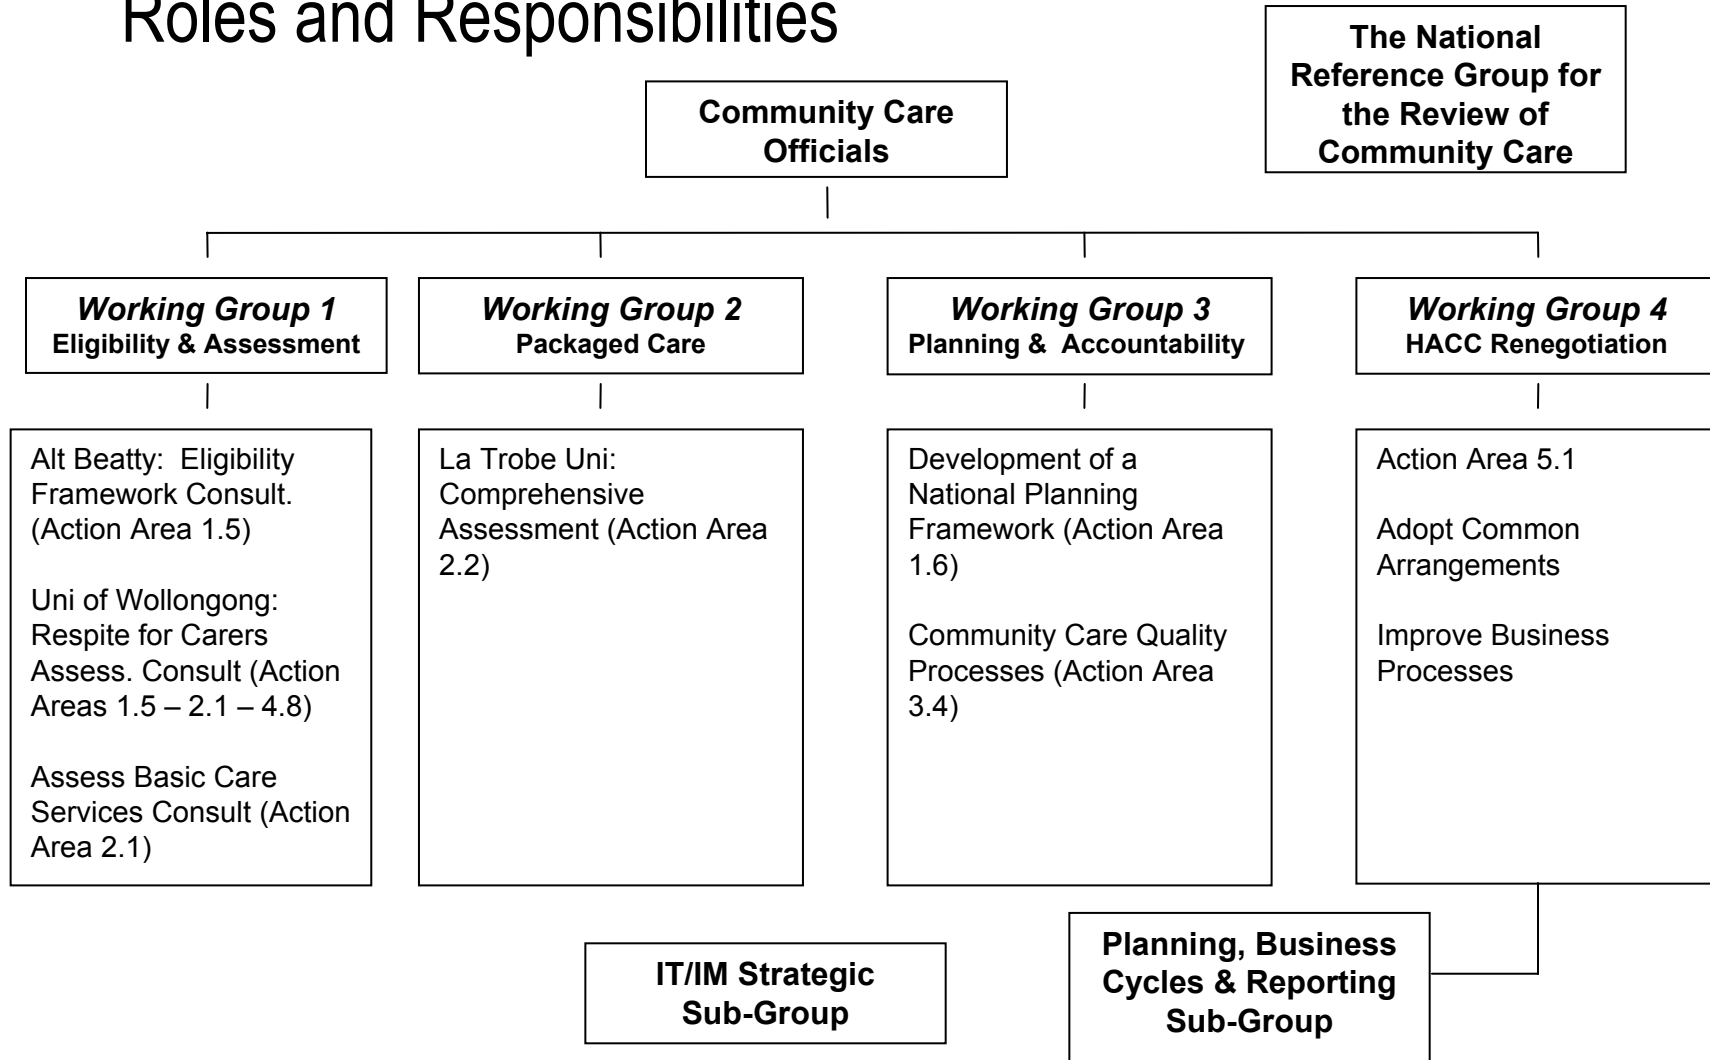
Roles and Responsibilities

The National Reference Group for the Review of Community Care

Community Care Officials

*Working Group 1*
Eligibility & Assessment

Alt Beatty: Eligibility Framework Consult. (Action Area 1.5)

Uni of Wollongong: Respite for Carers Assess. Consult (Action Areas 1.5 – 2.1 – 4.8)

Assess Basic Care Services Consult (Action Area 2.1)

*Working Group 2*
Packaged Care

La Trobe Uni: Comprehensive Assessment (Action Area 2.2)

*Working Group 3*
Planning & Accountability

Development of a National Planning Framework (Action Area 1.6)

Community Care Quality Processes (Action Area 3.4)

*Working Group 4*
HACC Renegotiation

Action Area 5.1

Adopt Common Arrangements

Improve Business Processes

IT/IM Strategic Sub-Group

Planning, Business Cycles & Reporting Sub-Group